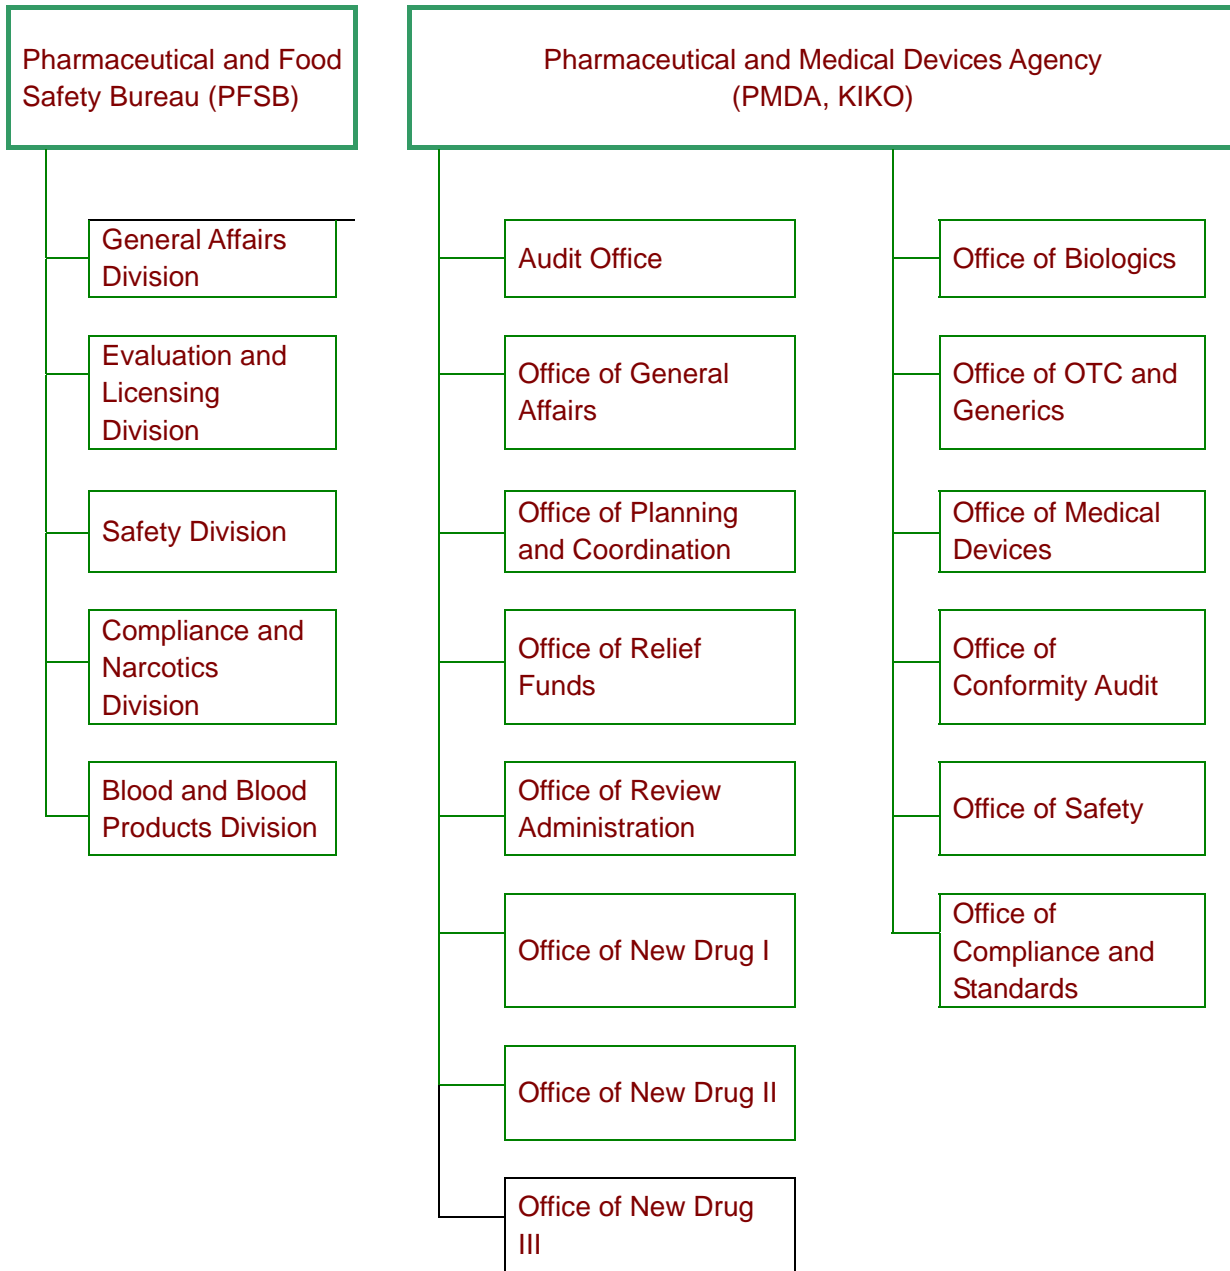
Pharmaceutical and Food Safety Bureau (PFSB)

General Affairs Division

Evaluation and Licensing Division

Safety Division

Compliance and Narcotics Division

Blood and Blood Products Division

Pharmaceutical and Medical Devices Agency (PMDA, KIKO)

Audit Office

Office of General Affairs

Office of Planning and Coordination

Office of Relief Funds

Office of Review Administration

Office of New Drug I

Office of New Drug II

Office of New Drug III

Office of Biologics

Office of OTC and Generics

Office of Medical Devices

Office of Conformity Audit

Office of Safety

Office of Compliance and Standards